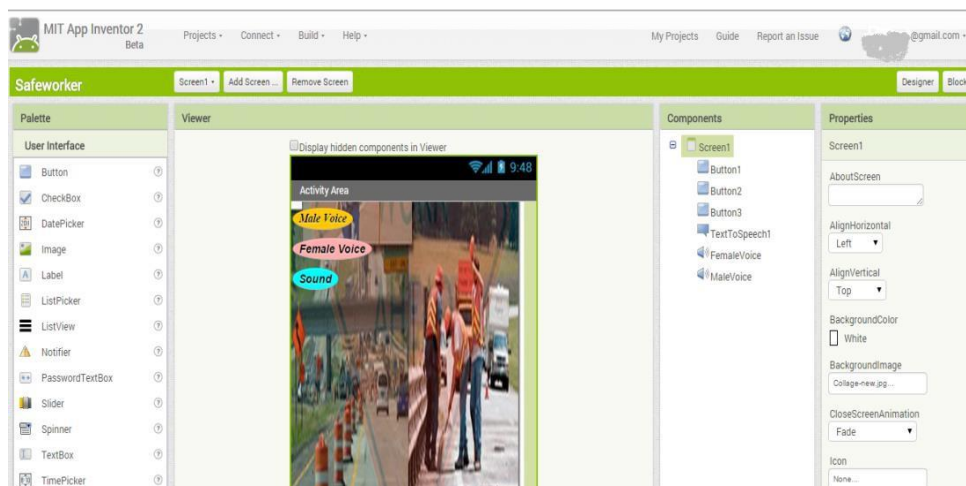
MIT App Inventor 2
Beta

Projects · Connect · Build · Help ·

My Projects Guide Report an Issue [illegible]@gmail.com ·

Safeworker

Screen1 · Add Screen ... Remove Screen

Designer Block

Palette

User Interface

Button
CheckBox
DatePicker
Image
Label
ListPicker
ListView
Notifier
PasswordTextBox
Slider
Spinner
TextBox
TimePicker

Viewer

Display hidden components in Viewer

9:48

Activity Area

Male Voice
Female Voice
Sound

Components

Screen1
Button1
Button2
Button3
TextToSpeech1
FemaleVoice
MaleVoice

Properties

Screen1

AboutScreen

AlignHorizontal
Left

AlignVertical
Top

BackgroundColor
White

BackgroundImage
Collage-new.jpg...

CloseScreenAnimation
Fade

Icon
None...